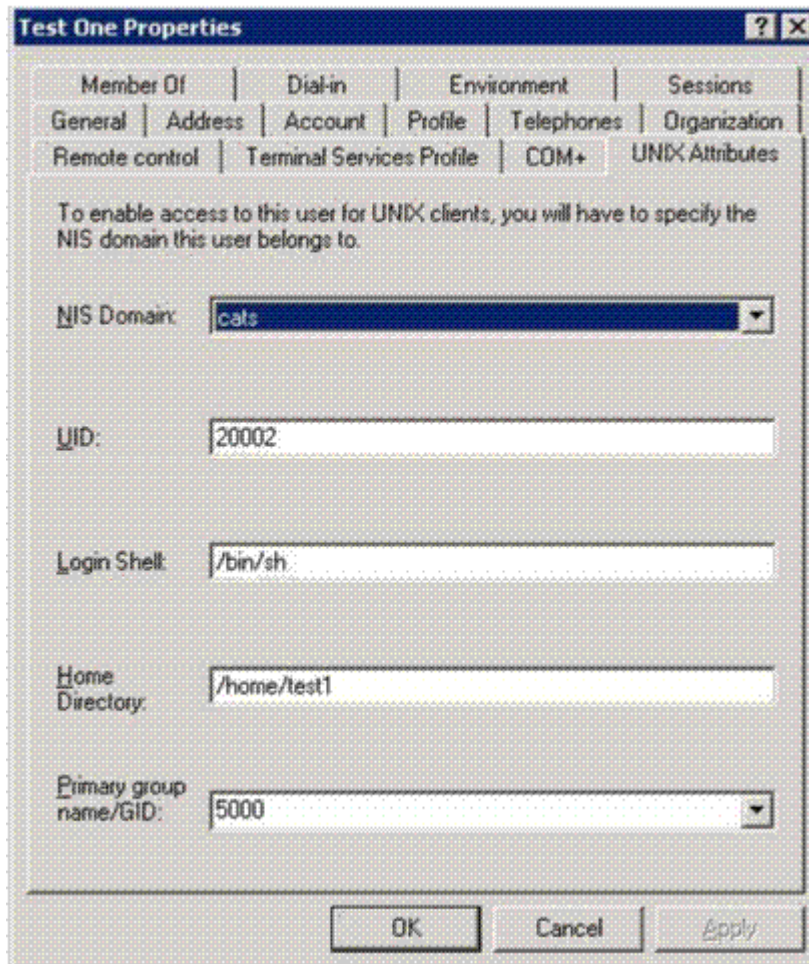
Test One Properties

?

Member Of | Dial-in | Environment | Sessions
General | Address | Account | Profile | Telephones | Organization
Remote control | Terminal Services Profile | COM+ | UNIX Attributes

To enable access to this user for UNIX clients, you will have to specify the NIS domain this user belongs to.

NIS Domain: cats

UID: 20002

Login Shell: /bin/sh

Home Directory: /home/test1

Primary group name/GID: 5000

OK | Cancel | Apply